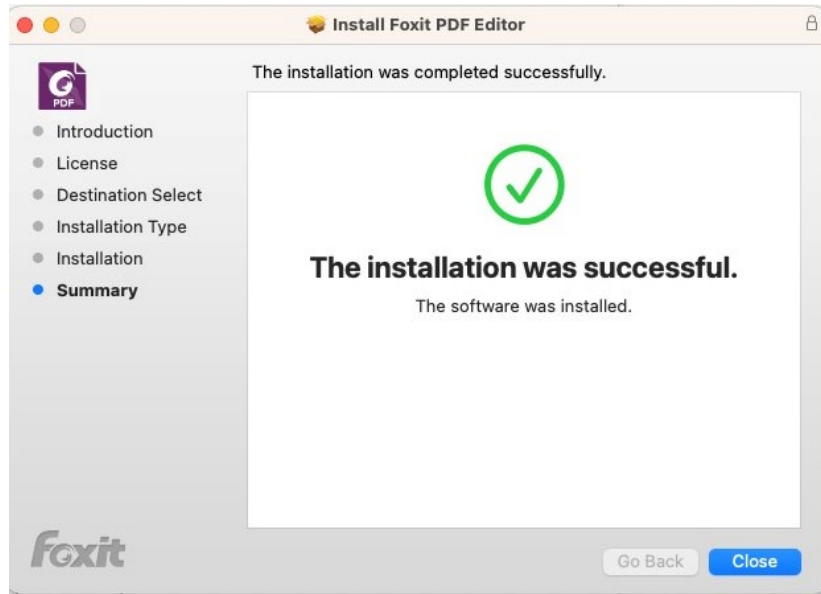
Install Foxit PDF Editor

PDF

The installation was completed successfully.

Introduction
License
Destination Select
Installation Type
Installation
Summary

The installation was successful.

The software was installed.

Foxit

Go Back
Close